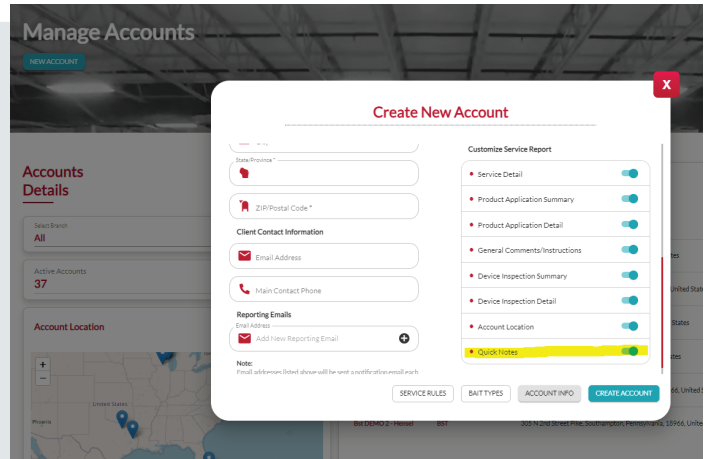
Manage Accounts

NEW ACCOUNT

Accounts Details

Select Branch
All

Active Accounts
37

Account Location

United States

Mexico

Create New Account

X

State/Province *

ZIP/Postal Code *

Client Contact Information

Email Address

Main Contact Phone

Reporting Emails

Email Address
Add New Reporting Email

Note:
Email addresses listed above will be sent a notification email each

Customize Service Report

Service Detail

Product Application Summary

Product Application Detail

General Comments/Instructions

Device Inspection Summary

Device Inspection Detail

Account Location

Quick Notes

SERVICE RULES

BAIT TYPES

ACCOUNT INFO

CREATE ACCOUNT

ates

United St

States

ates

966, United St

Bst DEMO 2 - Hensel BST 305 N 2nd Street Pike, Southampton, Pennsylvania, 18966, United States